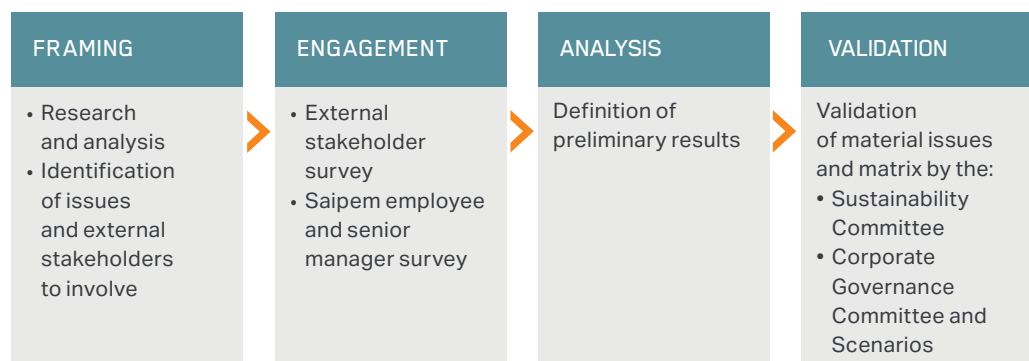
FRAMING

• Research and analysis
• Identification of issues and external stakeholders to involve

ENGAGEMENT

• External stakeholder survey
• Saipem employee and senior manager survey

ANALYSIS

Definition of preliminary results

VALIDATION

Validation of material issues and matrix by the:
• Sustainability Committee
• Corporate Governance Committee and Scenarios